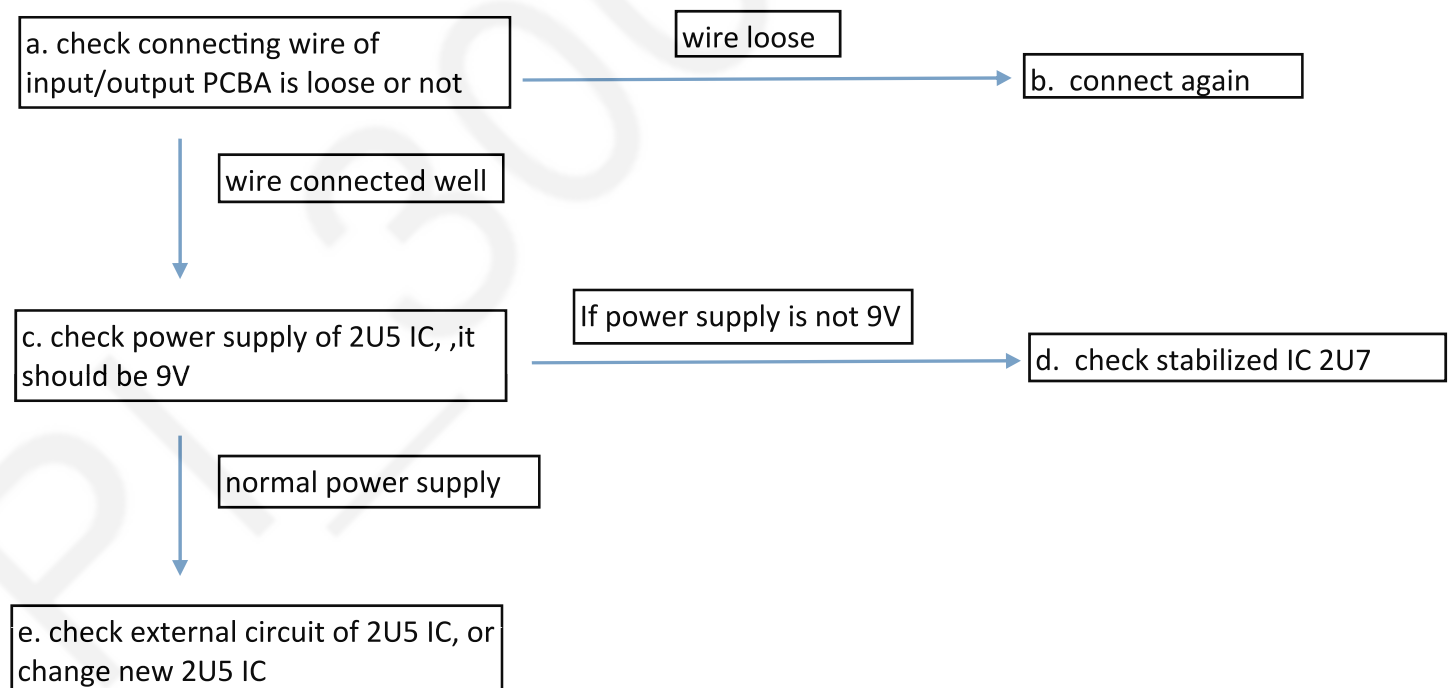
a. check connecting wire of input/output PCBA is loose or not

wire loose

b. connect again

wire connected well

c. check power supply of 2U5 IC, ,it should be 9V

If power supply is not 9V

d. check stabilized IC 2U7

normal power supply

e. check external circuit of 2U5 IC, or change new 2U5 IC